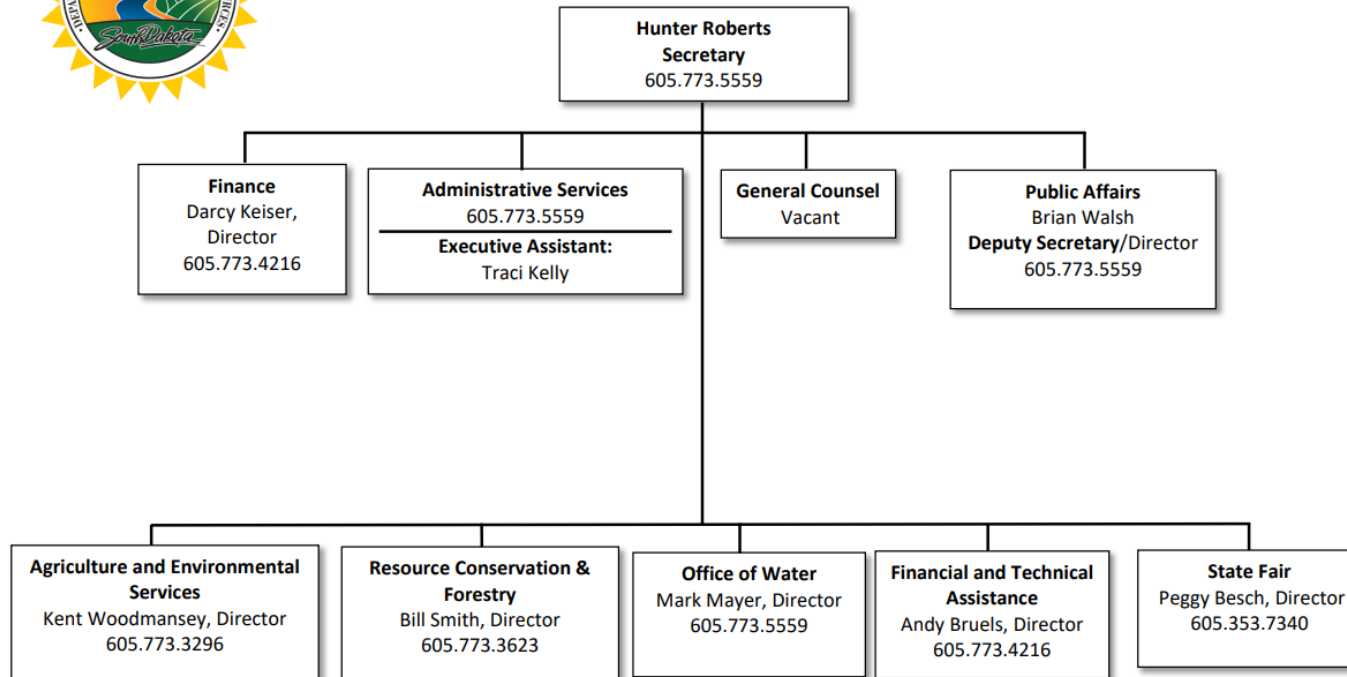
South Dakota

Hunter Roberts
Secretary
605.773.5559

Finance
Darcy Keiser, Director
605.773.4216

Administrative Services
605.773.5559

Executive Assistant:
Traci Kelly

General Counsel
Vacant

Public Affairs
Brian Walsh
Deputy Secretary/Director
605.773.5559

Agriculture and Environmental Services
Kent Woodmansey, Director
605.773.3296

Resource Conservation & Forestry
Bill Smith, Director
605.773.3623

Office of Water
Mark Mayer, Director
605.773.5559

Financial and Technical Assistance
Andy Bruels, Director
605.773.4216

State Fair
Peggy Besch, Director
605.353.7340